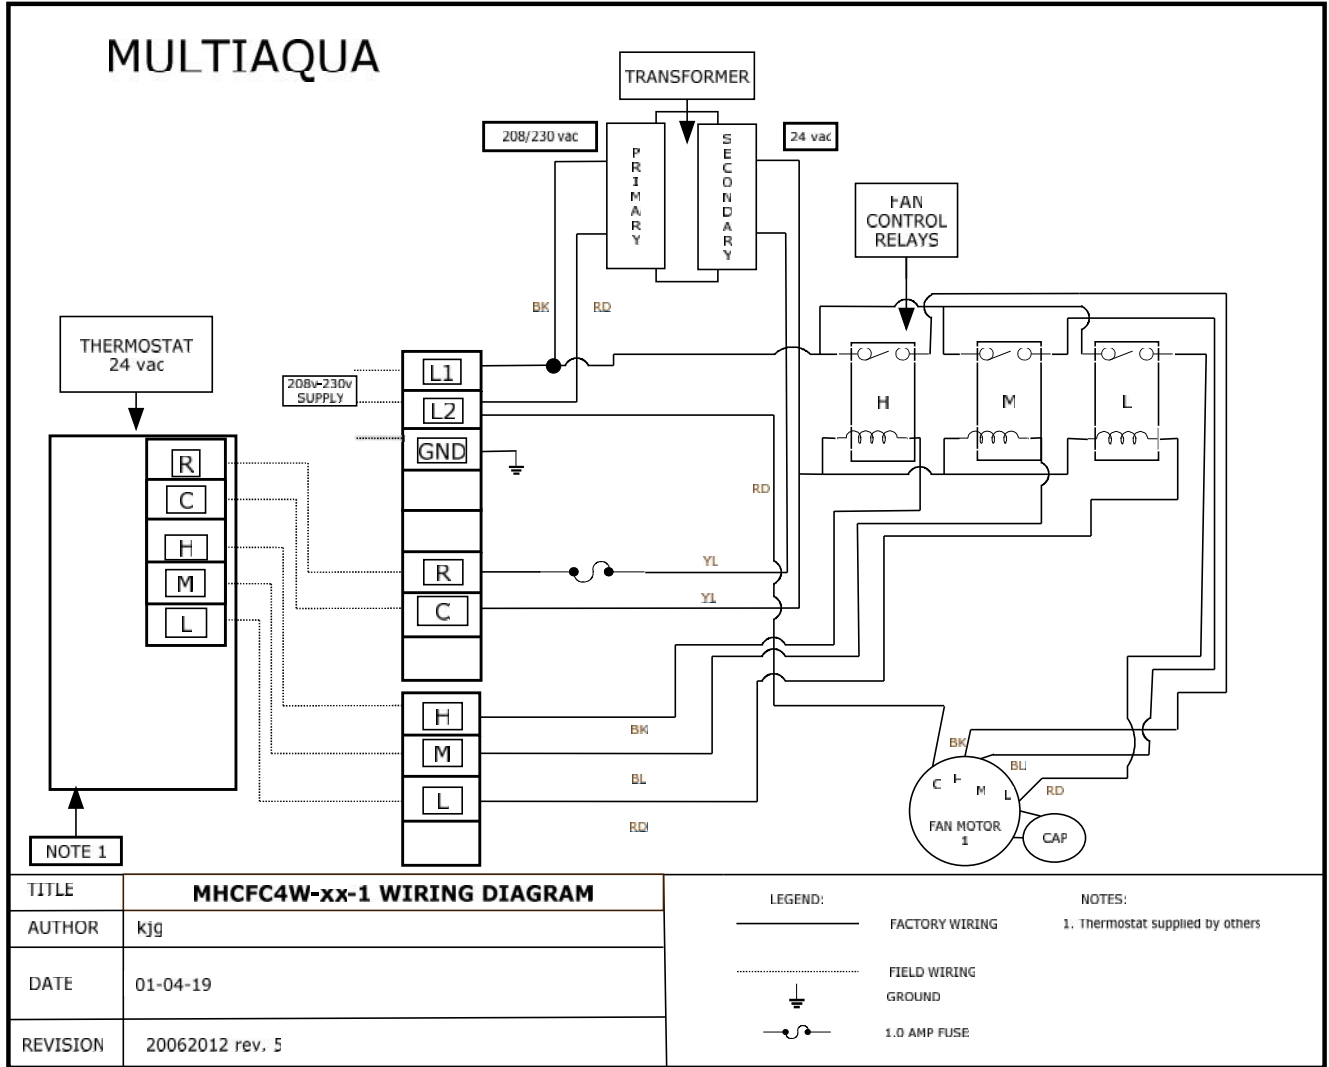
MULTIAQUA

TRANSFORMER

208/230 vac

PRIMARY

SECONDARY

24 vac

FAN CONTROL RELAYS

THERMOSTAT 24 vac

208v-230v SUPPLY

L1

L2

GND

BK

RD

H

M

L

R

C

H

M

L

RD

R

YL

C

YL

H

BK

M

BL

L

RD

BK

BU

C

H

M

L

RD

FAN MOTOR 1

CAP

NOTE 1

| TITLE | MHCFC4W-xx-1 WIRING DIAGRAM |
|---|---|
| AUTHOR | kjg |
| DATE | 01-04-19 |
| REVISION | 20062012 rev. 5 |

LEGEND:

FACTORY WIRING

FIELD WIRING

GROUND

1.0 AMP FUSE

NOTES:

1. Thermostat supplied by others